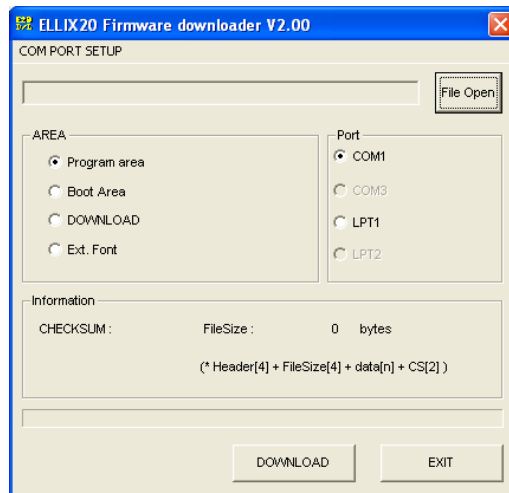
ELLIX20 Firmware downloader V2.00

COM PORT SETUP

File Open

AREA

Program area

Boot Area

DOWNLOAD

Ext. Font

Port

COM1

COM3

LPT1

LPT2

Information

CHECKSUM :

FileSize :

0 bytes

(* Header[4] + FileSize[4] + data[n] + CS[2] )

DOWNLOAD

EXIT